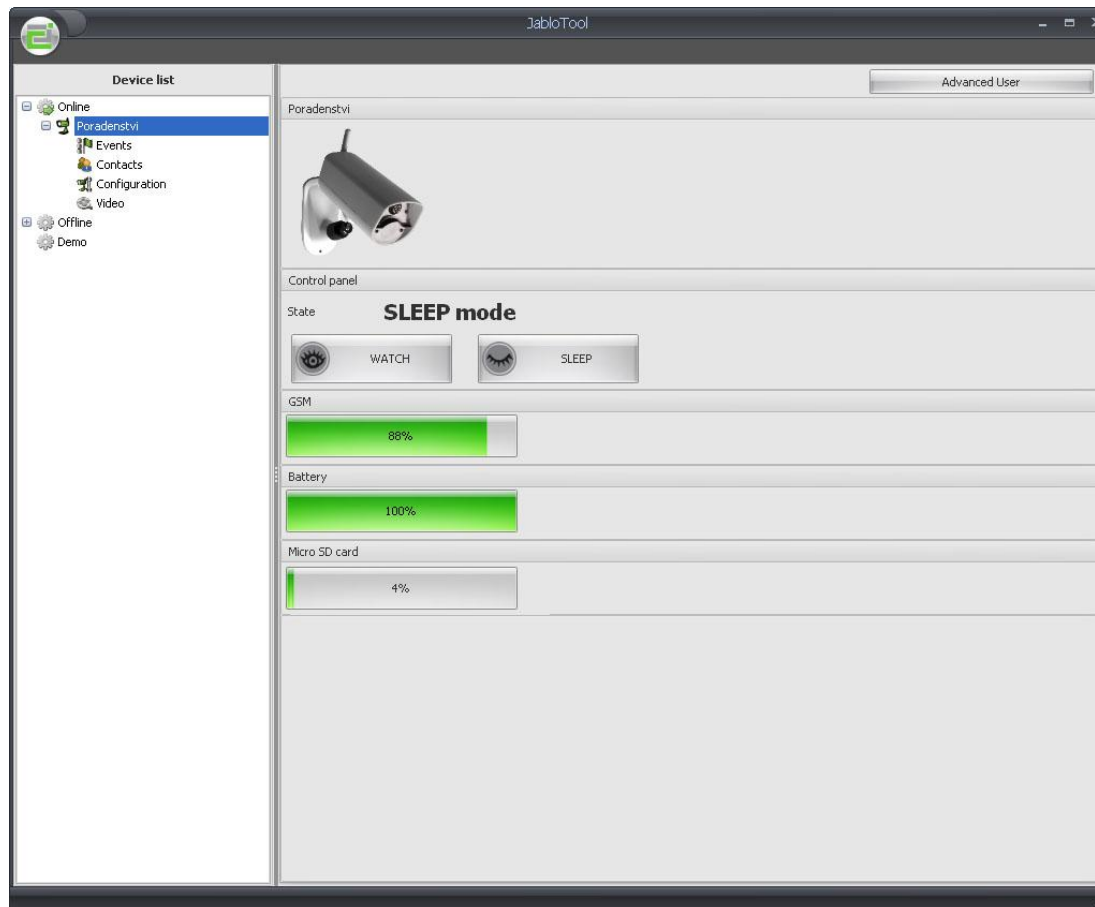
JabloTool

Device list

Online
Poradenstvi
Events
Contacts
Configuration
Video
Offline
Demo

Advanced User

Poradenstvi

Control panel

State SLEEP mode

WATCH

SLEEP

GSM

88%

Battery

100%

Micro SD card

4%